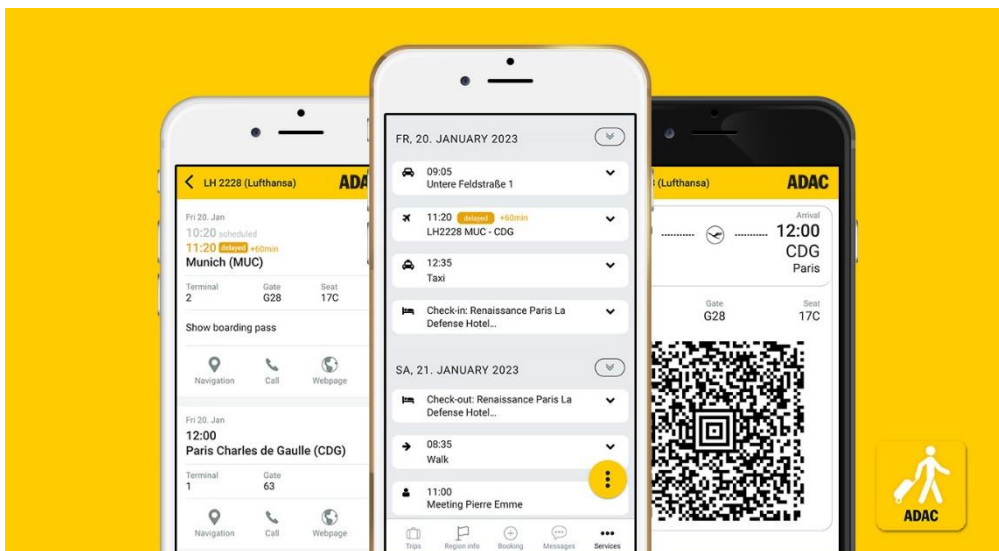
LH 2228 (Lufthansa) ADA

Fri 20. Jan
10:20 scheduled
11:20 delayed +60min
Munich (MUC)

Terminal 2
Gate G28
Seat 17C

Show boarding pass

Navigation
Call
Webpage

Fri 20. Jan
12:00
Paris Charles de Gaulle (CDG)

Terminal 1
Gate 63

Navigation
Call
Webpage

FR, 20. JANUARY 2023

09:05
Untere Feldstraße 1

11:20 delayed +60min
LH2228 MUC - CDG

12:35
Taxi

Check-in: Renaissance Paris La Defense Hotel...

SA, 21. JANUARY 2023

Check-out: Renaissance Paris La Defense Hotel...

08:35
Walk

11:00
Meeting Pierre Emme

Trips
Region info
Booking
Messages
Services

(Lufthansa) ADAC

Arrival
12:00
CDG
Paris

Gate G28
Seat 17C

ADAC